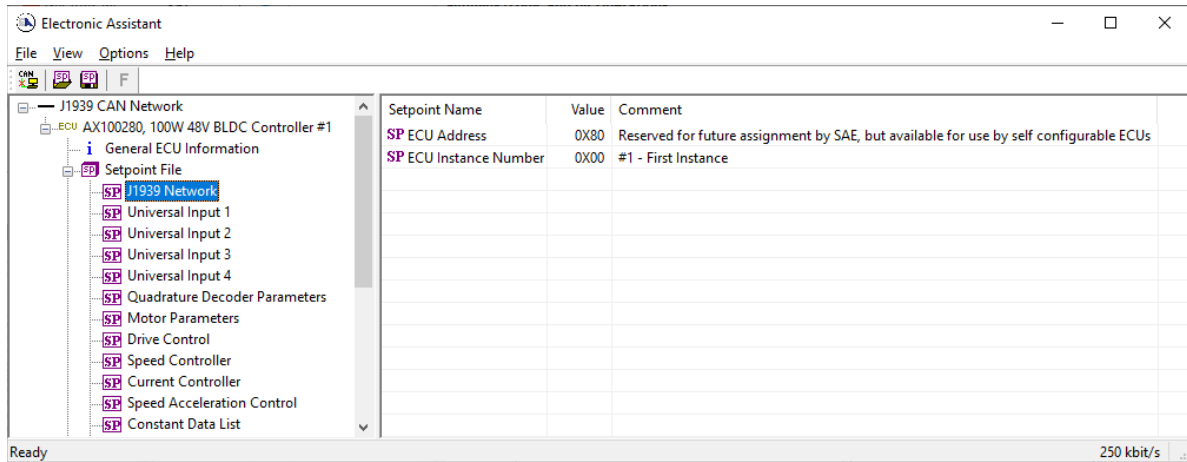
Electronic Assistant

File View Options Help

CAN SP SP F

J1939 CAN Network
ECU AX100280, 100W 48V BLDC Controller #1
i General ECU Information
SP Setpoint File
SP J1939 Network
SP Universal Input 1
SP Universal Input 2
SP Universal Input 3
SP Universal Input 4
SP Quadrature Decoder Parameters
SP Motor Parameters
SP Drive Control
SP Speed Controller
SP Current Controller
SP Speed Acceleration Control
SP Constant Data List

| Setpoint Name | Value | Comment |
|---|---|---|
| SP ECU Address | 0X80 | Reserved for future assignment by SAE, but available for use by self configurable ECUs |
| SP ECU Instance Number | 0X00 | #1 - First Instance |

Ready
250 kbit/s